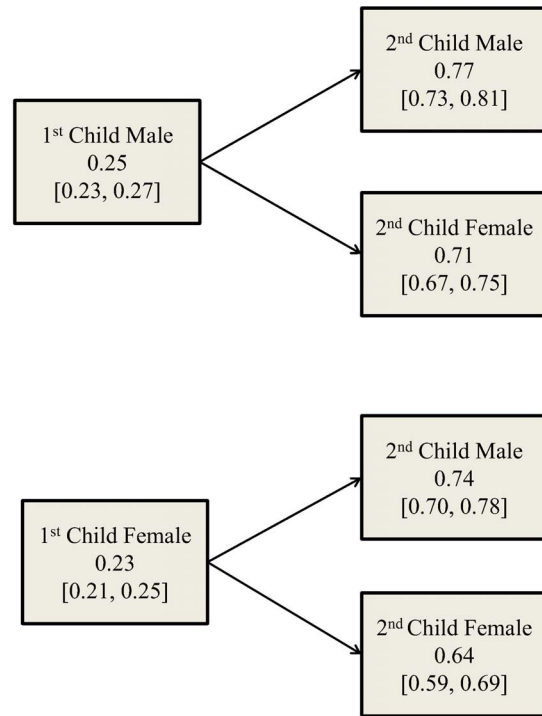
1$^{st}$ Child Male
0.25
[0.23, 0.27]

2$^{nd}$ Child Male
0.77
[0.73, 0.81]

2$^{nd}$ Child Female
0.71
[0.67, 0.75]

1$^{st}$ Child Female
0.23
[0.21, 0.25]

2$^{nd}$ Child Male
0.74
[0.70, 0.78]

2$^{nd}$ Child Female
0.64
[0.59, 0.69]